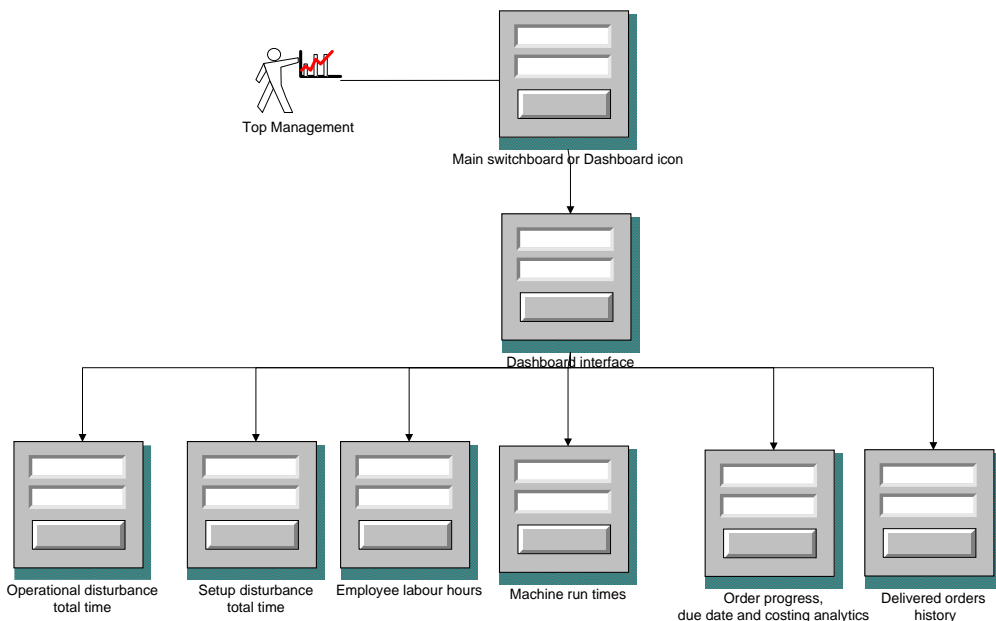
Top Management

Main switchboard or Dashboard icon

Dashboard interface

Operational disturbance total time

Setup disturbance total time

Employee labour hours

Machine run times

Order progress, due date and costing analytics

Delivered orders history